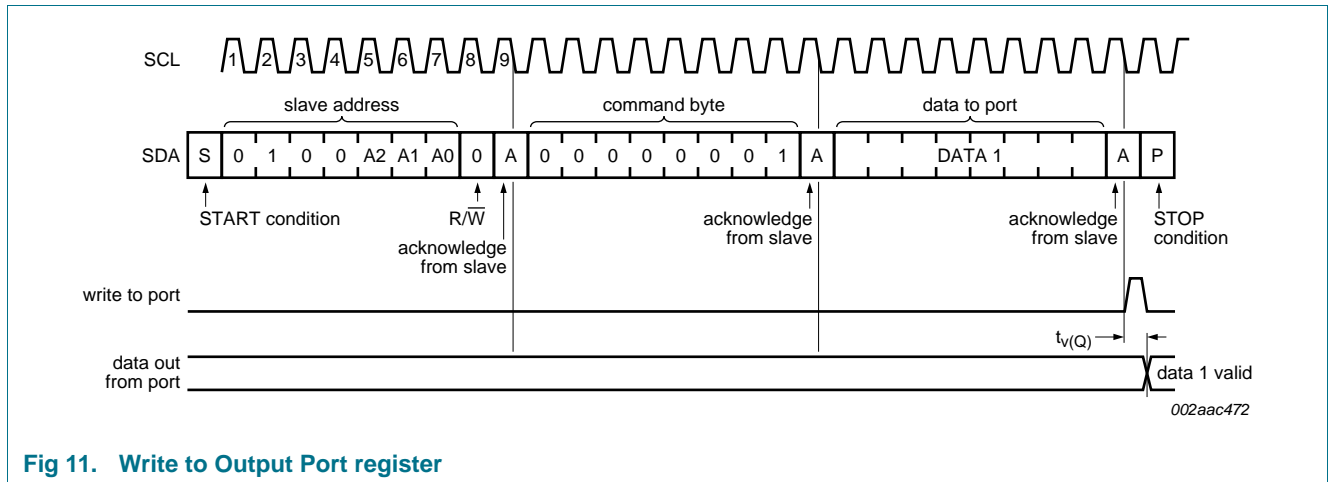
SCL

1 2 3 4 5 6 7 8 9

slave address

command byte

data to port

SDA

| S | 0 | 1 | 0 | 0 | A2 | A1 | A0 | 0 | A | 0 | 0 | 0 | 0 | 0 | 0 | 0 | 1 | A | DATA 1 | A | P |
|---|---|---|---|---|---|---|---|---|---|---|---|---|---|---|---|---|---|---|---|---|---|

START condition

$R/\overline{W}$

acknowledge from slave

acknowledge from slave

acknowledge from slave

STOP condition

write to port

$t_{v(Q)}$

data out from port

data 1 valid

002aac472

Fig 11. Write to Output Port register